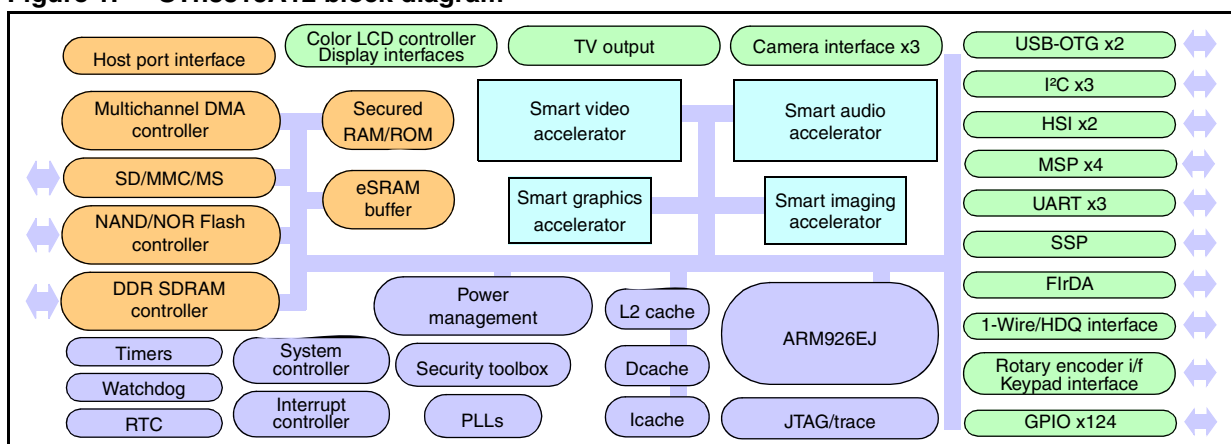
Figure 1. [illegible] block diagram

Host port interface

Color LCD controller
Display interfaces

TV output

Camera interface x3

USB-OTG x2

I²C x3

HSI x2

MSP x4

UART x3

SSP

FIrDA

1-Wire/HDQ interface

Rotary encoder i/f
Keypad interface

GPIO x124

Multichannel DMA controller

Secured RAM/ROM

Smart video accelerator

Smart audio accelerator

SD/MMC/MS

eSRAM buffer

Smart graphics accelerator

Smart imaging accelerator

NAND/NOR Flash controller

DDR SDRAM controller

Power management

L2 cache

ARM926EJ

Timers

System controller

Security toolbox

Dcache

Watchdog

RTC

Interrupt controller

PLLs

Icache

JTAG/trace